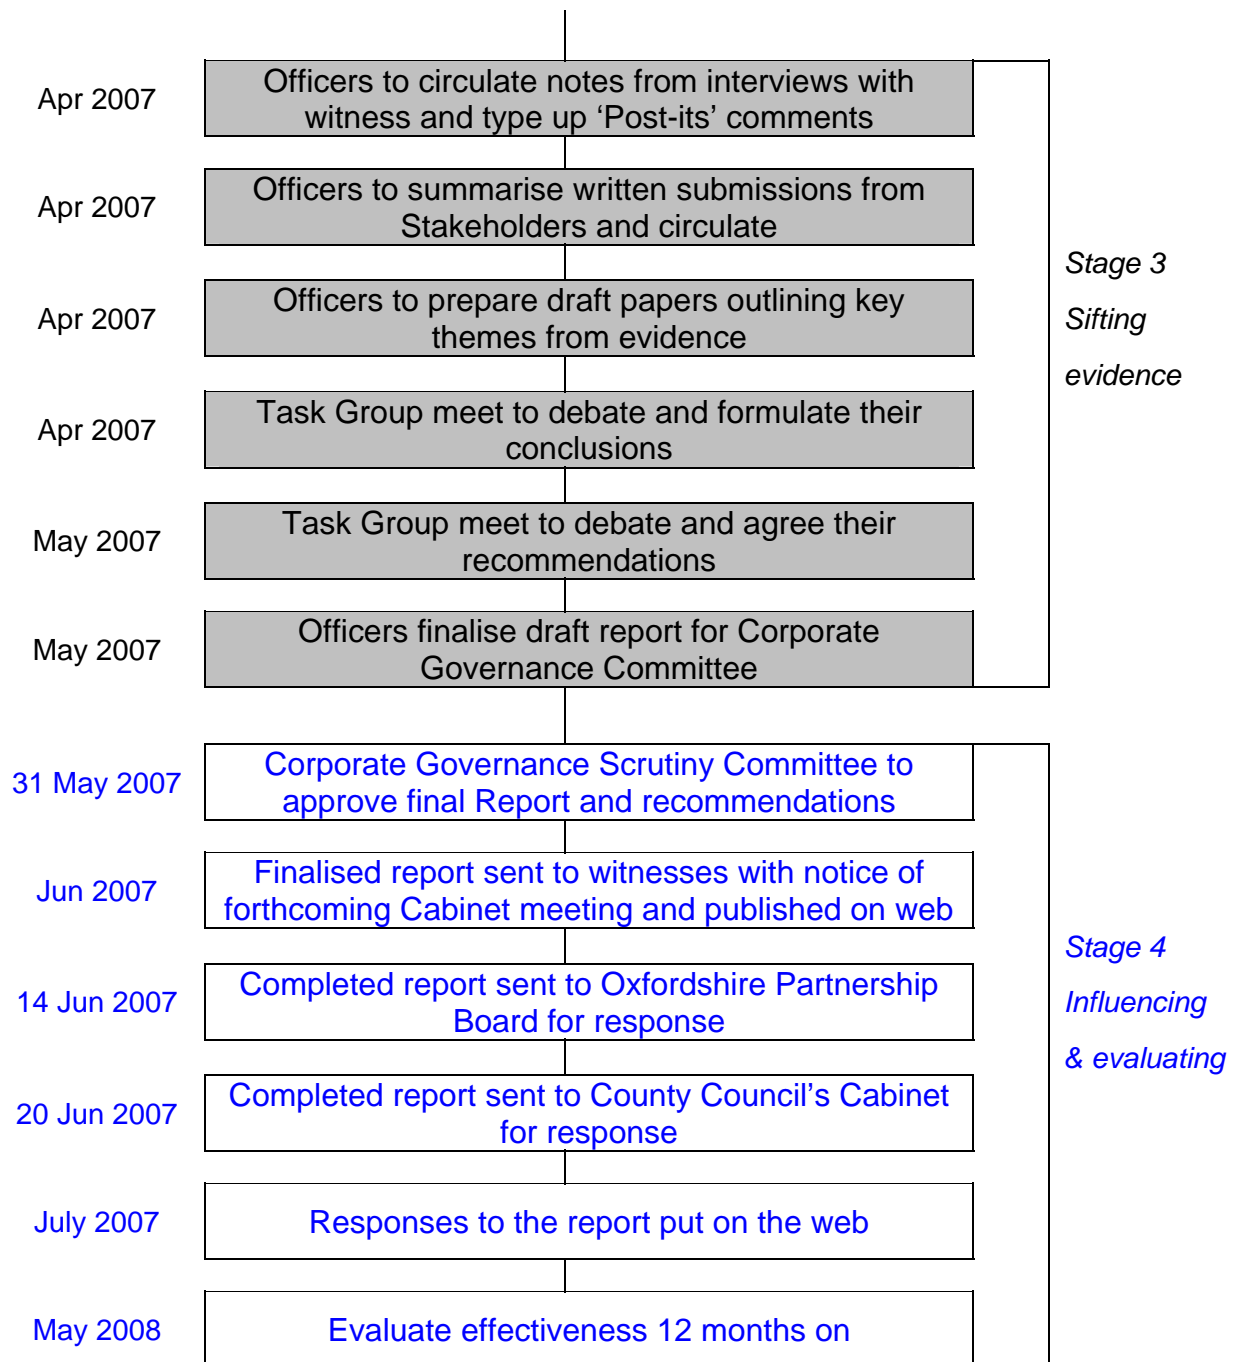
Apr 2007
Officers to circulate notes from interviews with witness and type up ‘Post-its’ comments

Apr 2007
Officers to summarise written submissions from Stakeholders and circulate

Apr 2007
Officers to prepare draft papers outlining key themes from evidence

Apr 2007
Task Group meet to debate and formulate their conclusions

May 2007
Task Group meet to debate and agree their recommendations

May 2007
Officers finalise draft report for Corporate Governance Committee

Stage 3
Sifting
evidence

31 May 2007
Corporate Governance Scrutiny Committee to approve final Report and recommendations

Jun 2007
Finalised report sent to witnesses with notice of forthcoming Cabinet meeting and published on web

14 Jun 2007
Completed report sent to Oxfordshire Partnership Board for response

20 Jun 2007
Completed report sent to County Council’s Cabinet for response

July 2007
Responses to the report put on the web

May 2008
Evaluate effectiveness 12 months on

Stage 4
Influencing
& evaluating